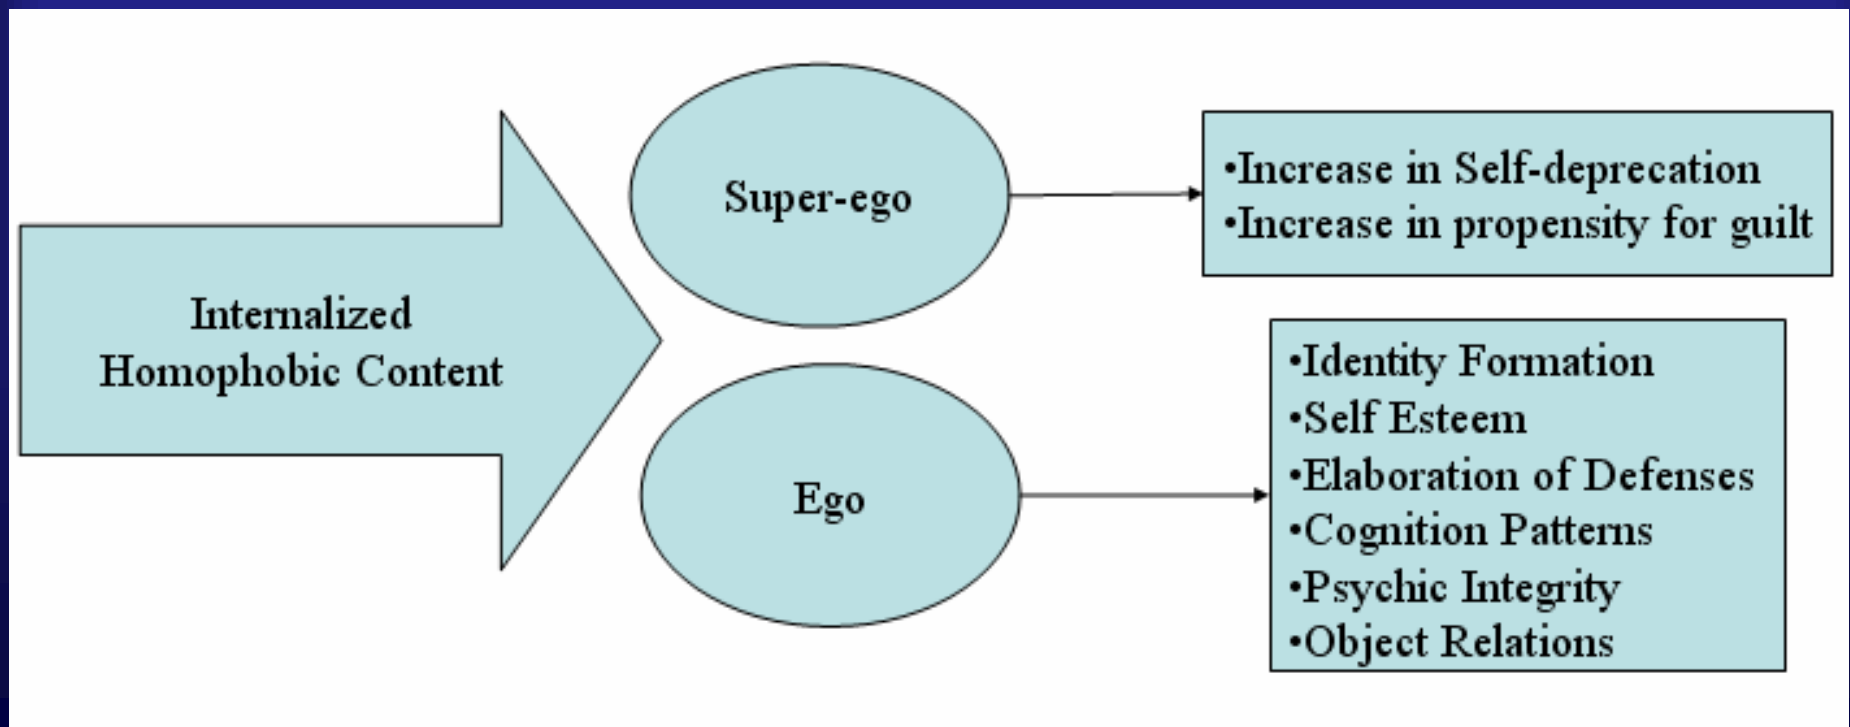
Internalized Homophobic Content

Super-ego

Ego

•Increase in Self-deprecation
•Increase in propensity for guilt

•Identity Formation
•Self Esteem
•Elaboration of Defenses
•Cognition Patterns
•Psychic Integrity
•Object Relations